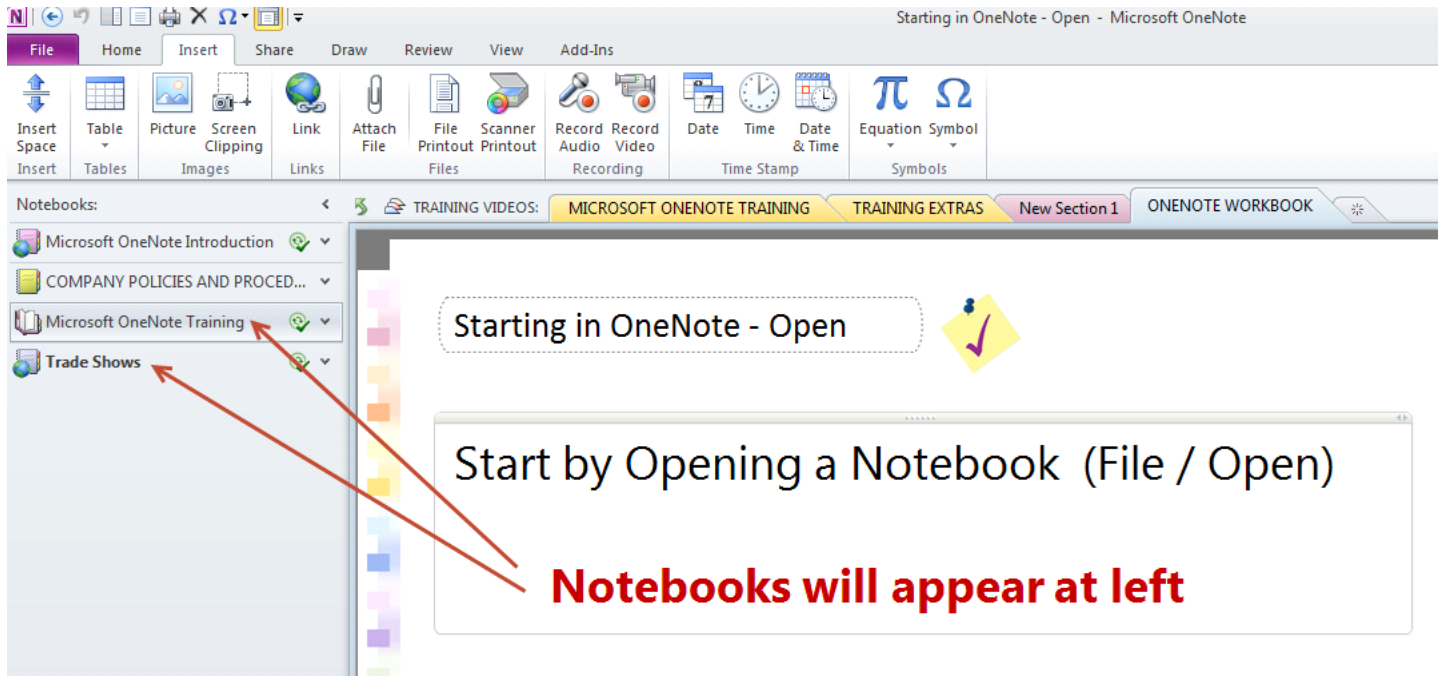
Starting in OneNote - Open - Microsoft OneNote

File Home Insert Share Draw Review View Add-Ins

Insert Space
Insert
Table
Tables
Picture Screen Clipping
Images
Link
Links
Attach File
File Printout Scanner Printout
Files
Record Audio Record Video
Recording
Date Time Date & Time
Time Stamp
Equation Symbol
Symbols

Notebooks:
Microsoft OneNote Introduction
COMPANY POLICIES AND PROCED...
Microsoft OneNote Training
Trade Shows

TRAINING VIDEOS: MICROSOFT ONENOTE TRAINING TRAINING EXTRAS New Section 1 ONENOTE WORKBOOK

Starting in OneNote - Open

Start by Opening a Notebook (File / Open)

Notebooks will appear at left